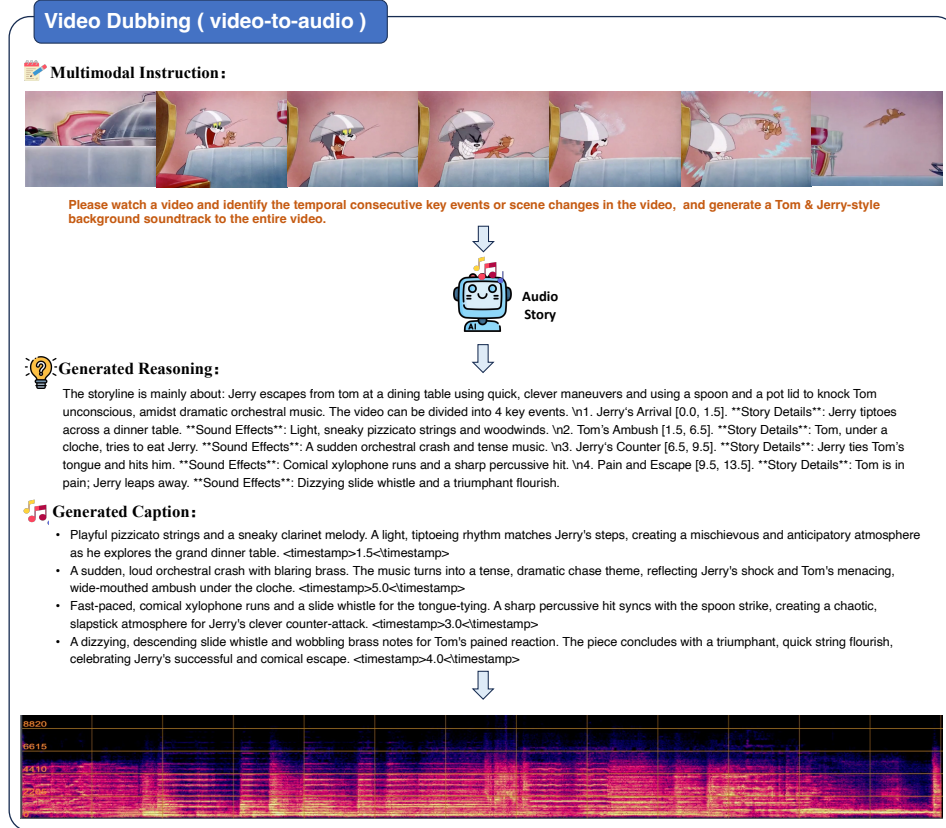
Video Dubbing ( video-to-audio )

Multimodal Instruction:

Please watch a video and identify the temporal consecutive key events or scene changes in the video, and generate a Tom & Jerry-style background soundtrack to the entire video.

Audio Story

AI

Generated Reasoning:

The storyline is mainly about: Jerry escapes from tom at a dining table using quick, clever maneuvers and using a spoon and a pot lid to knock Tom unconscious, amidst dramatic orchestral music. The video can be divided into 4 key events. \n1. Jerry's Arrival [0.0, 1.5]. **Story Details**: Jerry tiptoes across a dinner table. **Sound Effects**: Light, sneaky pizzicato strings and woodwinds. \n2. Tom's Ambush [1.5, 6.5]. **Story Details**: Tom, under a cloche, tries to eat Jerry. **Sound Effects**: A sudden orchestral crash and tense music. \n3. Jerry's Counter [6.5, 9.5]. **Story Details**: Jerry ties Tom's tongue and hits him. **Sound Effects**: Comical xylophone runs and a sharp percussive hit. \n4. Pain and Escape [9.5, 13.5]. **Story Details**: Tom is in pain; Jerry leaps away. **Sound Effects**: Dizzying slide whistle and a triumphant flourish.

Generated Caption:

- Playful pizzicato strings and a sneaky clarinet melody. A light, tiptoeing rhythm matches Jerry's steps, creating a mischievous and anticipatory atmosphere as he explores the grand dinner table. <timestamp>1.5<\timestamp>
- A sudden, loud orchestral crash with blaring brass. The music turns into a tense, dramatic chase theme, reflecting Jerry's shock and Tom's menacing, wide-mouthed ambush under the cloche. <timestamp>5.0<\timestamp>
- Fast-paced, comical xylophone runs and a slide whistle for the tongue-tying. A sharp percussive hit syncs with the spoon strike, creating a chaotic, slapstick atmosphere for Jerry's clever counter-attack. <timestamp>3.0<\timestamp>
- A dizzying, descending slide whistle and wobbling brass notes for Tom's pained reaction. The piece concludes with a triumphant, quick string flourish, celebrating Jerry's successful and comical escape. <timestamp>4.0<\timestamp>

8820
6615
4410
2205
0